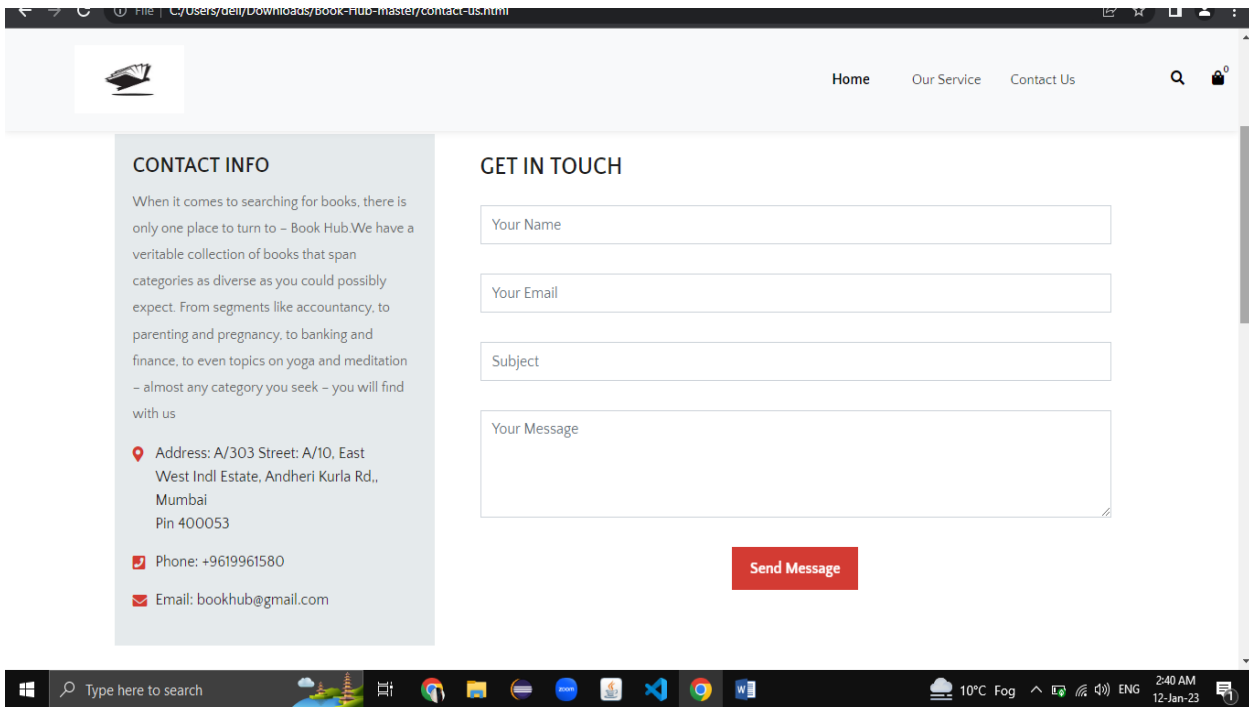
File | C:/Users/dell/Downloads/Book-Hub-master/contact-us.html

Home Our Service Contact Us

0

CONTACT INFO

When it comes to searching for books, there is only one place to turn to – Book Hub.We have a veritable collection of books that span categories as diverse as you could possibly expect. From segments like accountancy, to parenting and pregnancy, to banking and finance, to even topics on yoga and meditation – almost any category you seek – you will find with us

Address: A/303 Street: A/10, East West Indl Estate, Andheri Kurla Rd,, Mumbai
Pin 400053

Phone: +9619961580

Email: bookhub@gmail.com

GET IN TOUCH

Your Name

Your Email

Subject

Your Message

Send Message

Type here to search

10°C Fog ENG 2:40 AM 12-Jan-23